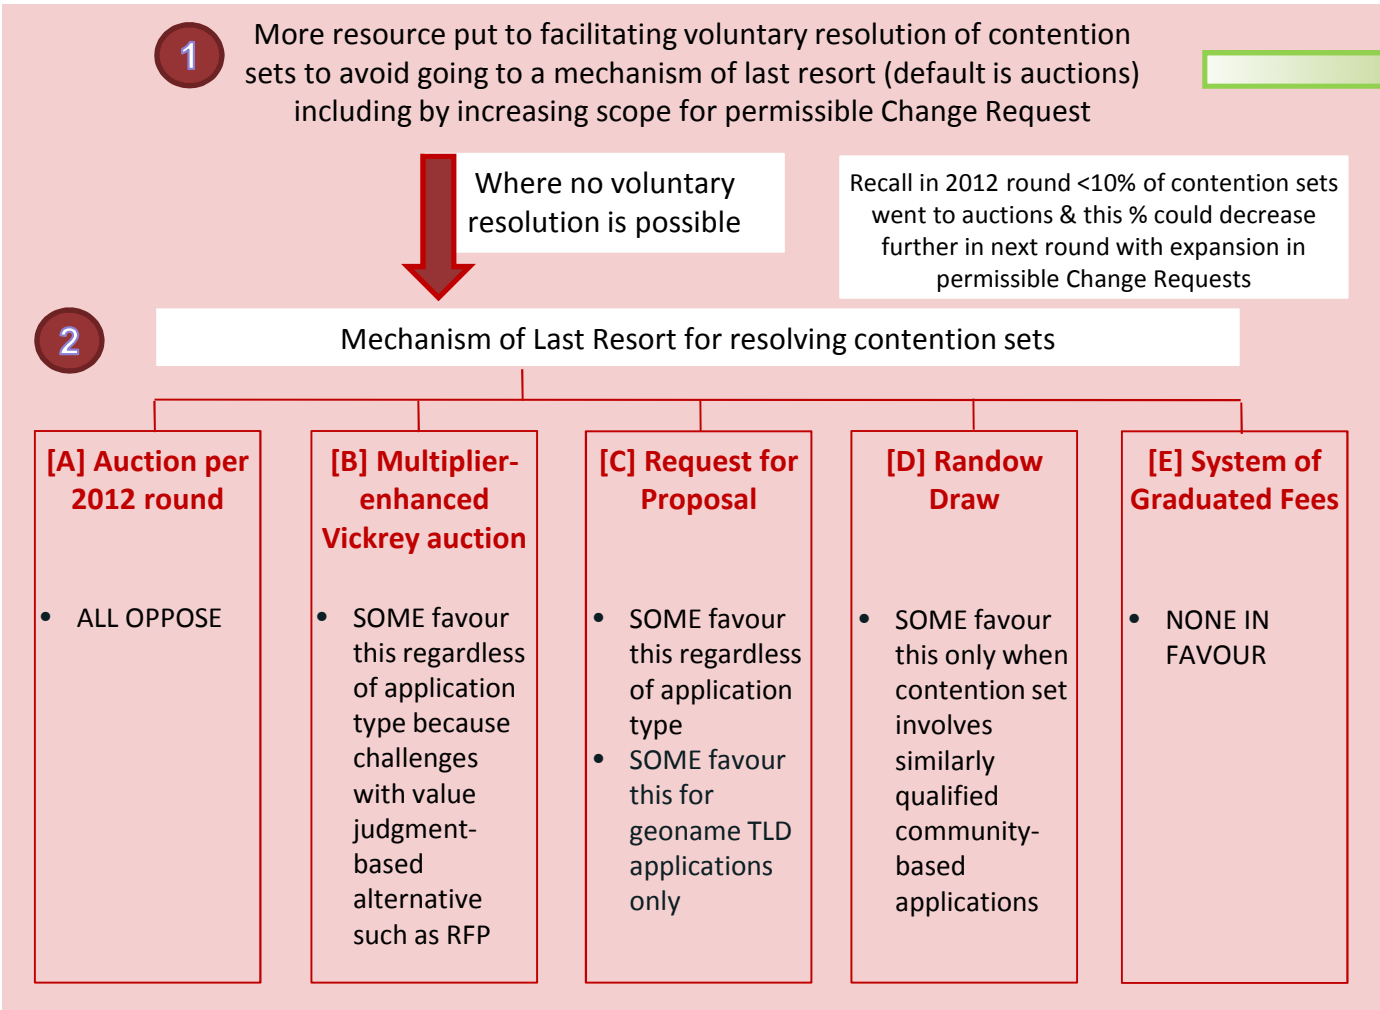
1

More resource put to facilitating voluntary resolution of contention sets to avoid going to a mechanism of last resort (default is auctions) including by increasing scope for permissible Change Request

Where no voluntary resolution is possible

Recall in 2012 round <10% of contention sets went to auctions & this % could decrease further in next round with expansion in permissible Change Requests

2

Mechanism of Last Resort for resolving contention sets

[A] Auction per 2012 round

- ALL OPPOSE

[B] Multiplier-enhanced Vickrey auction

- SOME favour this regardless of application type because challenges with value judgment-based alternative such as RFP

[C] Request for Proposal

- SOME favour this regardless of application type
- SOME favour this for geoname TLD applications only

[D] Randow Draw

- SOME favour this only when contention set involves similarly qualified community-based applications

[E] System of Graduated Fees

- NONE IN FAVOUR